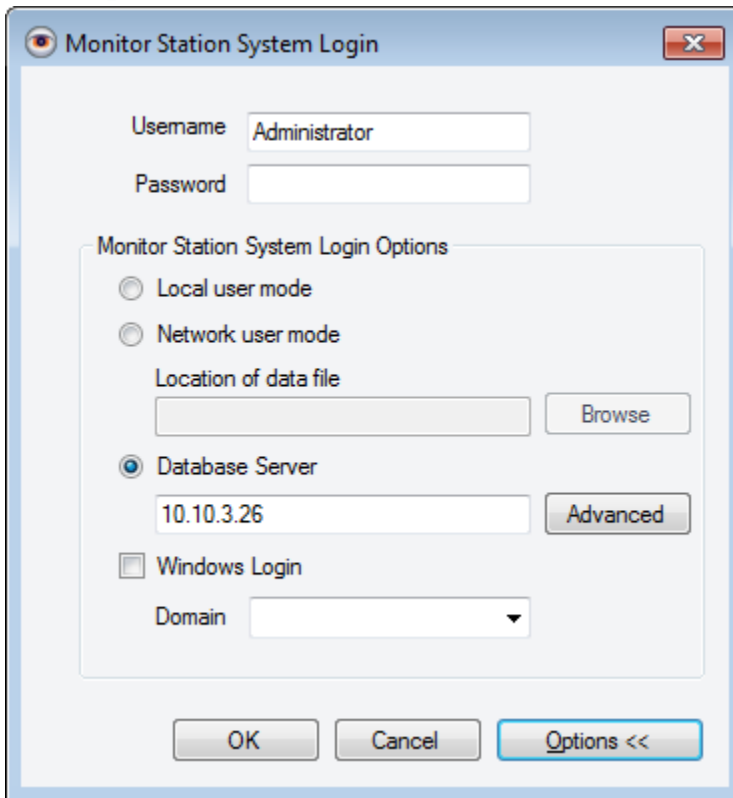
Monitor Station System Login

Username Administrator

Password

Monitor Station System Login Options

Local user mode

Network user mode

Location of data file

Browse

Database Server

10.10.3.26

Advanced

Windows Login

Domain

OK

Cancel

Options <<